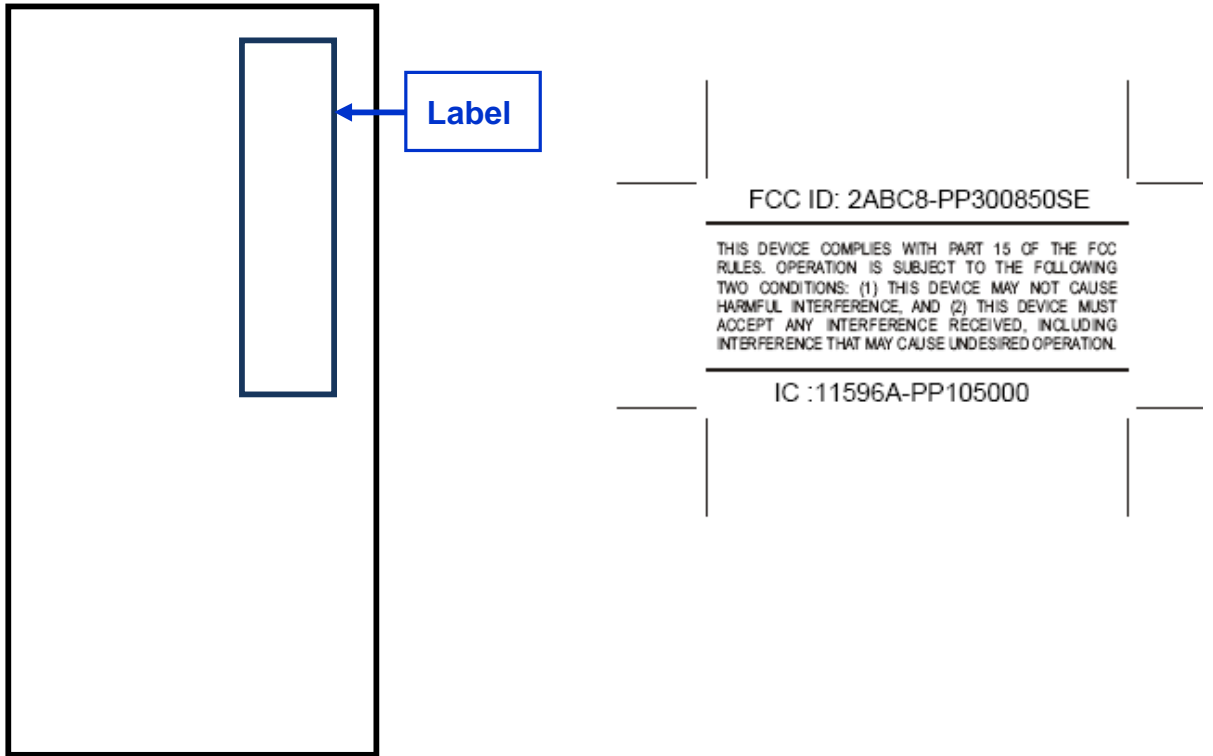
Label

FCC ID: 2ABC8-PP300850SE

THIS DEVICE COMPLIES WITH PART 15 OF THE FCC RULES. OPERATION IS SUBJECT TO THE FOLLOWING TWO CONDITIONS: (1) THIS DEVICE MAY NOT CAUSE HARMFUL INTERFERENCE, AND (2) THIS DEVICE MUST ACCEPT ANY INTERFERENCE RECEIVED, INCLUDING INTERFERENCE THAT MAY CAUSE UNDESIRED OPERATION.

IC :11596A-PP105000